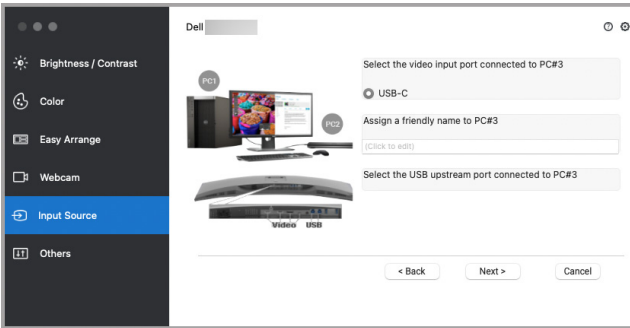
Brightness / Contrast

Color

Easy Arrange

Webcam

Input Source

Others

Dell

PC1

PC2

Video USB

Select the video input port connected to PC#3

USB-C

Assign a friendly name to PC#3

(Click to edit)

Select the USB upstream port connected to PC#3

< Back

Next >

Cancel